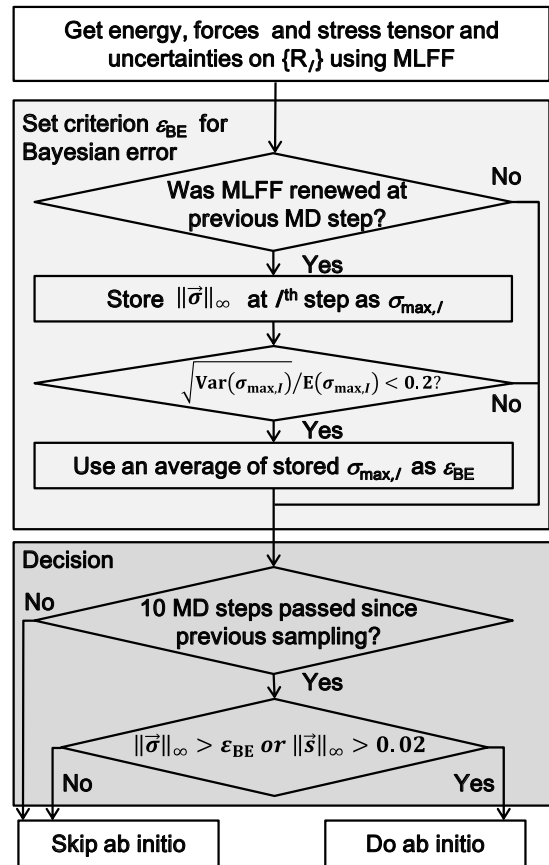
Get energy, forces and stress tensor and uncertainties on $\{R_I\}$ using MLFF

Set criterion $\varepsilon_{BE}$ for Bayesian error

Was MLFF renewed at previous MD step?

No

Yes

Store $\|\vec{\sigma}\|_\infty$ at $I^{th}$ step as $\sigma_{max,I}$

$\sqrt{\mathrm{Var}(\sigma_{\max,I})}/\mathrm{E}(\sigma_{\max,I}) < 0.2$?

No

Yes

Use an average of stored $\sigma_{max,I}$ as $\varepsilon_{BE}$

Decision

No

10 MD steps passed since previous sampling?

Yes

$\|\vec{\sigma}\|_\infty > \varepsilon_{BE}$ $or$ $\|\vec{s}\|_\infty > 0.02$

No

Yes

Skip ab initio

Do ab initio